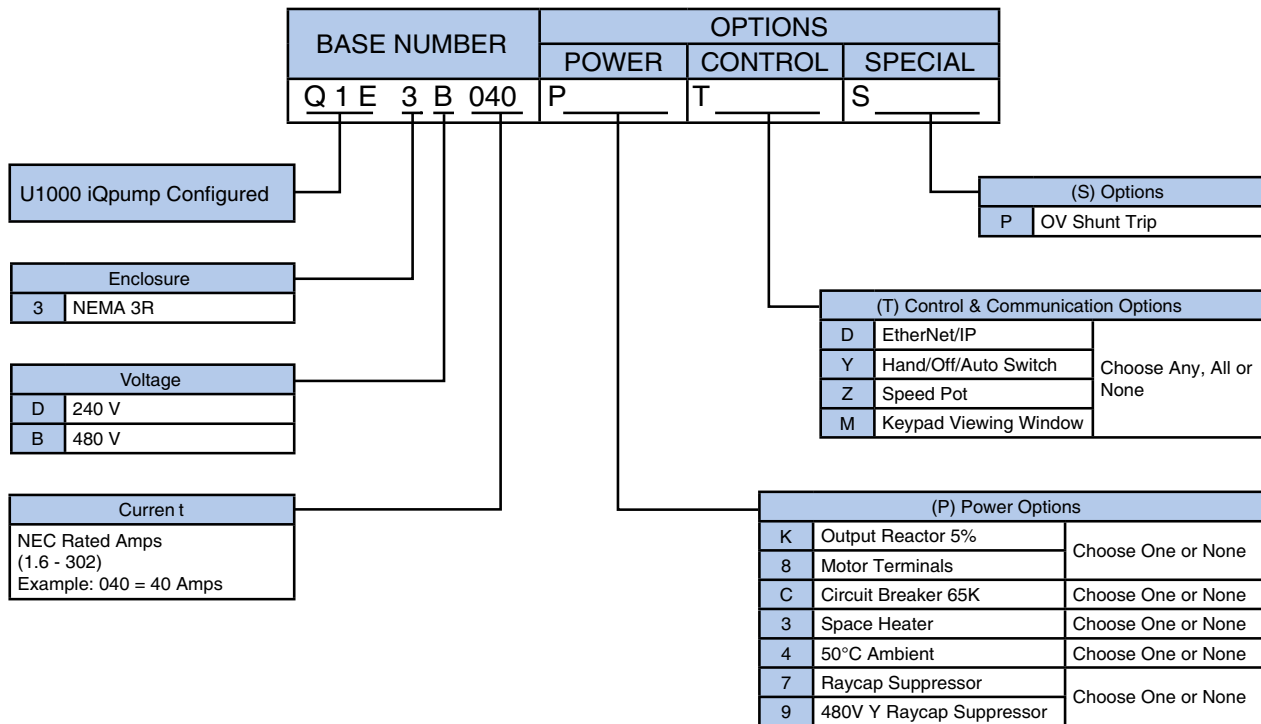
| BASE NUMBER | OPTIONS | | |
|---|---|---|---|
| | POWER | CONTROL | SPECIAL |
| Q 1 E 3 B 040 | P | T | S |

U1000 iQpump Configured

| Enclosure | |
|---|---|
| 3 | NEMA 3R |

| Voltage | |
|---|---|
| D | 240 V |
| B | 480 V |

Curren t

NEC Rated Amps
(1.6 - 302)
Example: 040 = 40 Amps

| (S) Options | |
|---|---|
| P | OV Shunt Trip |

| (T) Control & Communication Options | | |
|---|---|---|
| D | EtherNet/IP | Choose Any, All or None |
| Y | Hand/Off/Auto Switch | |
| Z | Speed Pot | |
| M | Keypad Viewing Window | |

| (P) Power Options | | |
|---|---|---|
| K | Output Reactor 5% | Choose One or None |
| 8 | Motor Terminals | |
| C | Circuit Breaker 65K | Choose One or None |
| 3 | Space Heater | Choose One or None |
| 4 | 50°C Ambient | Choose One or None |
| 7 | Raycap Suppressor | Choose One or None |
| 9 | 480V Y Raycap Suppressor | |